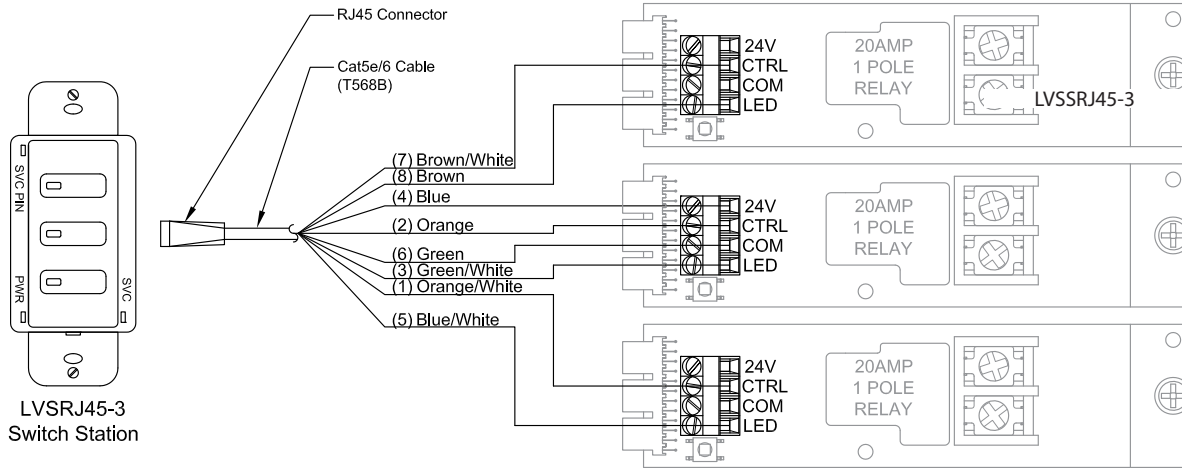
RJ45 Connector

Cat5e/6 Cable (T568B)

SVC PIN

PWR

SVC

LVSRJ45-3 Switch Station

(7) Brown/White
(8) Brown
(4) Blue
(2) Orange
(6) Green
(3) Green/White
(1) Orange/White
(5) Blue/White

24V
CTRL
COM
LED

20AMP 1 POLE RELAY

LVSSRJ45-3

24V
CTRL
COM
LED

20AMP 1 POLE RELAY

24V
CTRL
COM
LED

20AMP 1 POLE RELAY